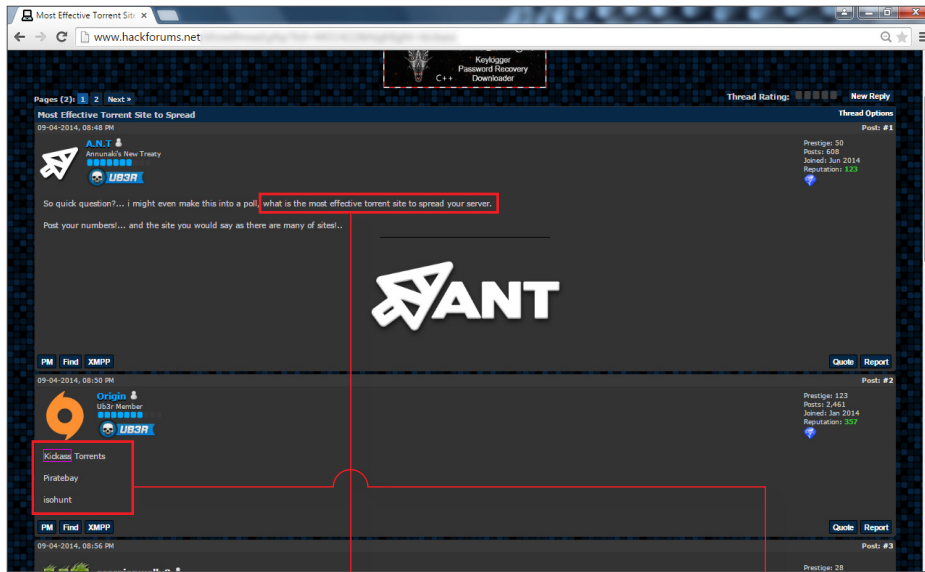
Most Effective Torrent Site

www.hackforums.net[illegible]

Keylogger
Password Recovery
C++ Downloader

Pages (2): 1 2 Next »

Thread Rating:

New Reply

Most Effective Torrent Site to Spread

Thread Options

09-04-2014, 08:48 PM

Post: #1

A.N.T
Annunaki's New Treaty

UB3R

Prestige: 50
Posts: 608
Joined: Jun 2014
Reputation: 123

So quick question?... i might even make this into a poll, what is the most effective torrent site to spread your server.

Post your numbers!... and the site you would say as there are many of sites!..

ANT

PM Find XMPP

Quote Report

09-04-2014, 08:50 PM

Post: #2

Origin
Ub3r Member

UB3R

Prestige: 123
Posts: 2,461
Joined: Jan 2014
Reputation: 357

Kickass Torrents

Piratebay

isohunt

PM Find XMPP

Quote Report

09-04-2014, 08:56 PM

Post: #3

Prestige: 28